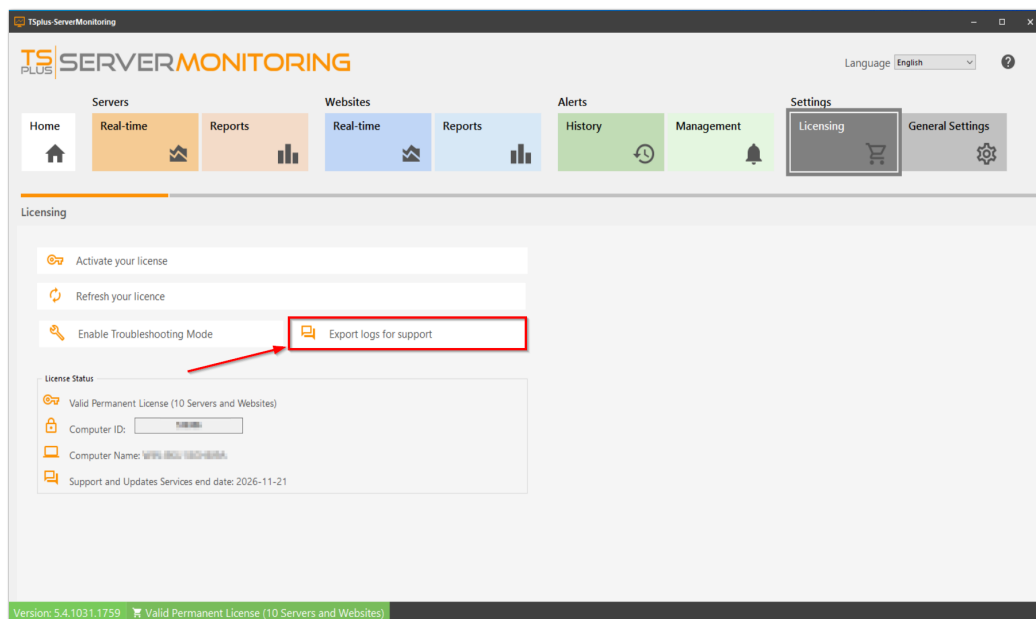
TSplus-ServerMonitoring

TS PLUS SERVERMONITORING

Language English

?

Servers

Websites

Alerts

Settings

Home

Real-time

Reports

Real-time

Reports

History

Management

Licensing

General Settings

Licensing

Activate your license

Refresh your licence

Enable Troubleshooting Mode

Export logs for support

License Status

Valid Permanent License (10 Servers and Websites)

Computer ID: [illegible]

Computer Name: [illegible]

Support and Updates Services end date: 2026-11-21

Version: 5.4.1031.1759 Valid Permanent License (10 Servers and Websites)